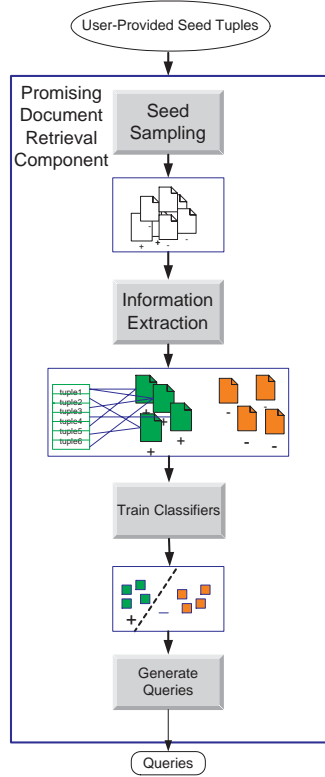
User-Provided Seed Tuples

Promising Document Retrieval Component

Seed Sampling

+ + - -

Information Extraction

tuple1
tuple2
tuple3
tuple4
tuple5
tuple6

+ + + +

- - - -

Train Classifiers

+ −

Generate Queries

Queries